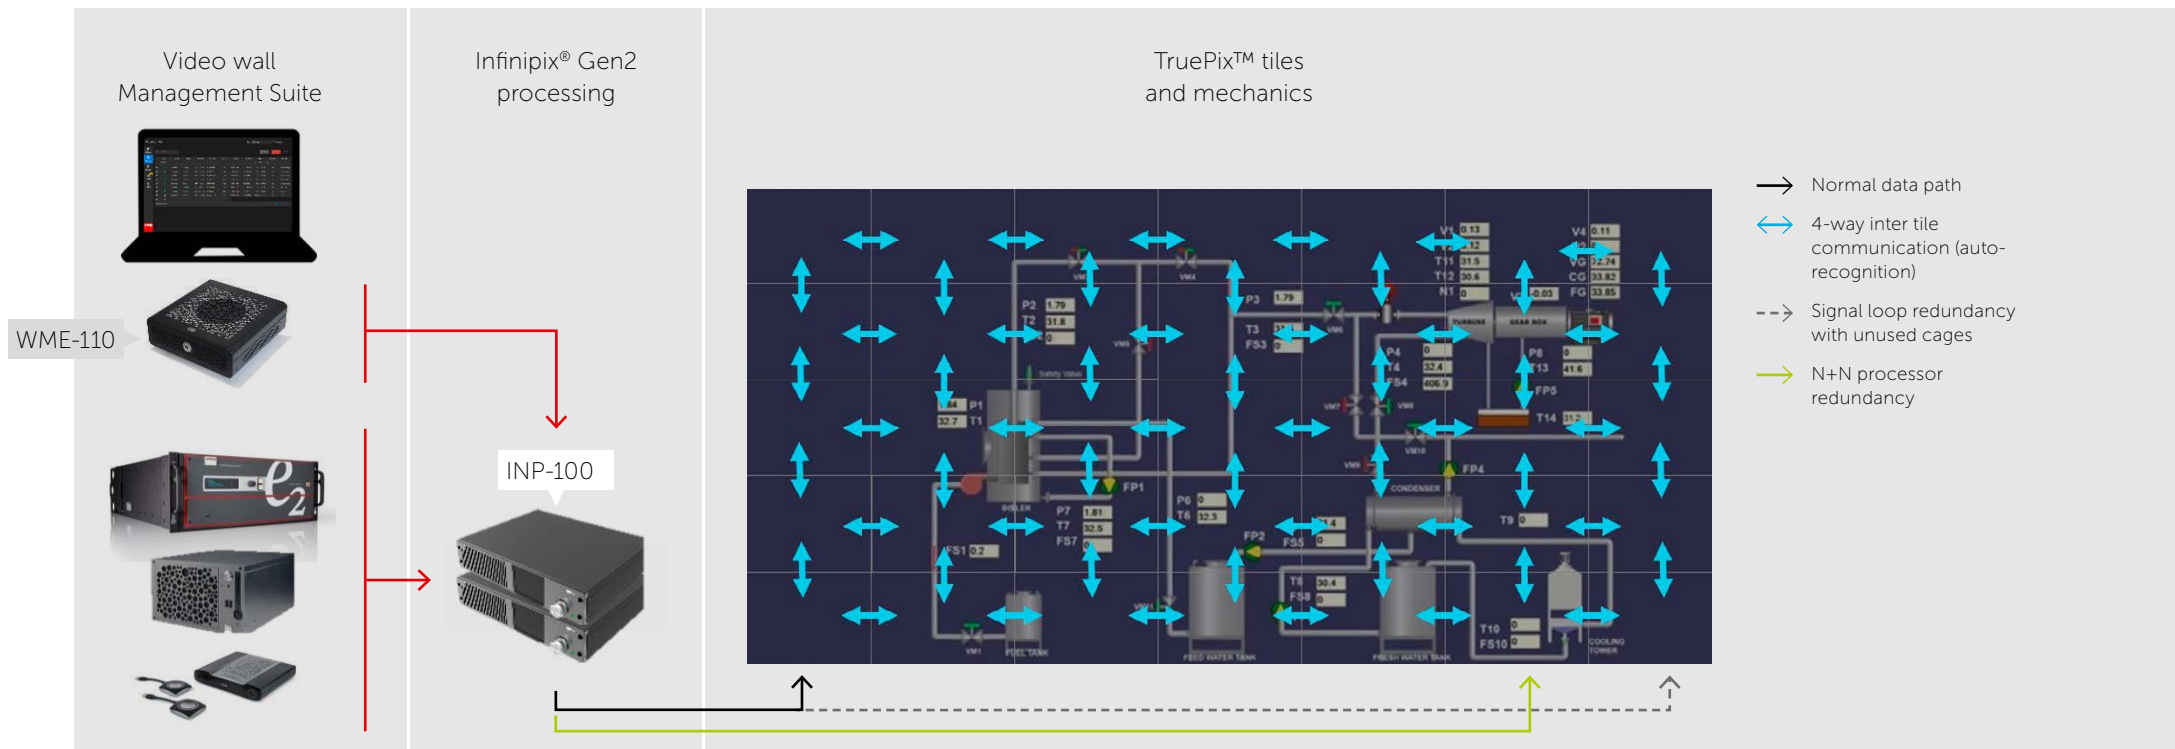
Video wall Management Suite

Infinipix® Gen2 processing

TruePix™ tiles and mechanics

WME-110

INP-100

Normal data path

4-way inter tile communication (auto-recognition)

Signal loop redundancy with unused cages

N+N processor redundancy